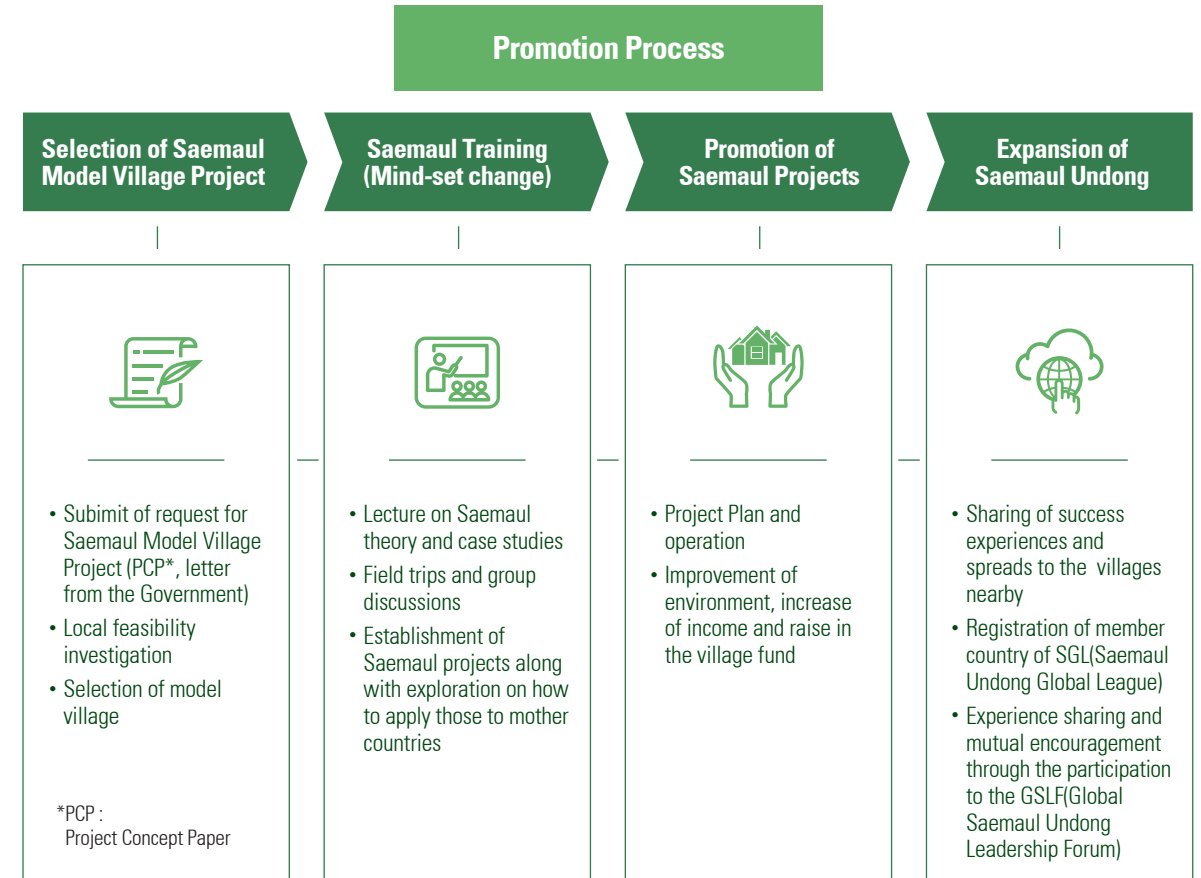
Promotion Process

Selection of Saemaul Model Village Project

Saemaul Training (Mind-set change)

Promotion of Saemaul Projects

Expansion of Saemaul Undong

• Subimit of request for Saemaul Model Village Project (PCP*, letter from the Government)
• Local feasibility investigation
• Selection of model village

*PCP : Project Concept Paper

• Lecture on Saemaul theory and case studies
• Field trips and group discussions
• Establishment of Saemaul projects along with exploration on how to apply those to mother countries

• Project Plan and operation
• Improvement of environment, increase of income and raise in the village fund

• Sharing of success experiences and spreads to the villages nearby
• Registration of member country of SGL(Saemaul Undong Global League)
• Experience sharing and mutual encouragement through the participation to the GSLF(Global Saemaul Undong Leadership Forum)